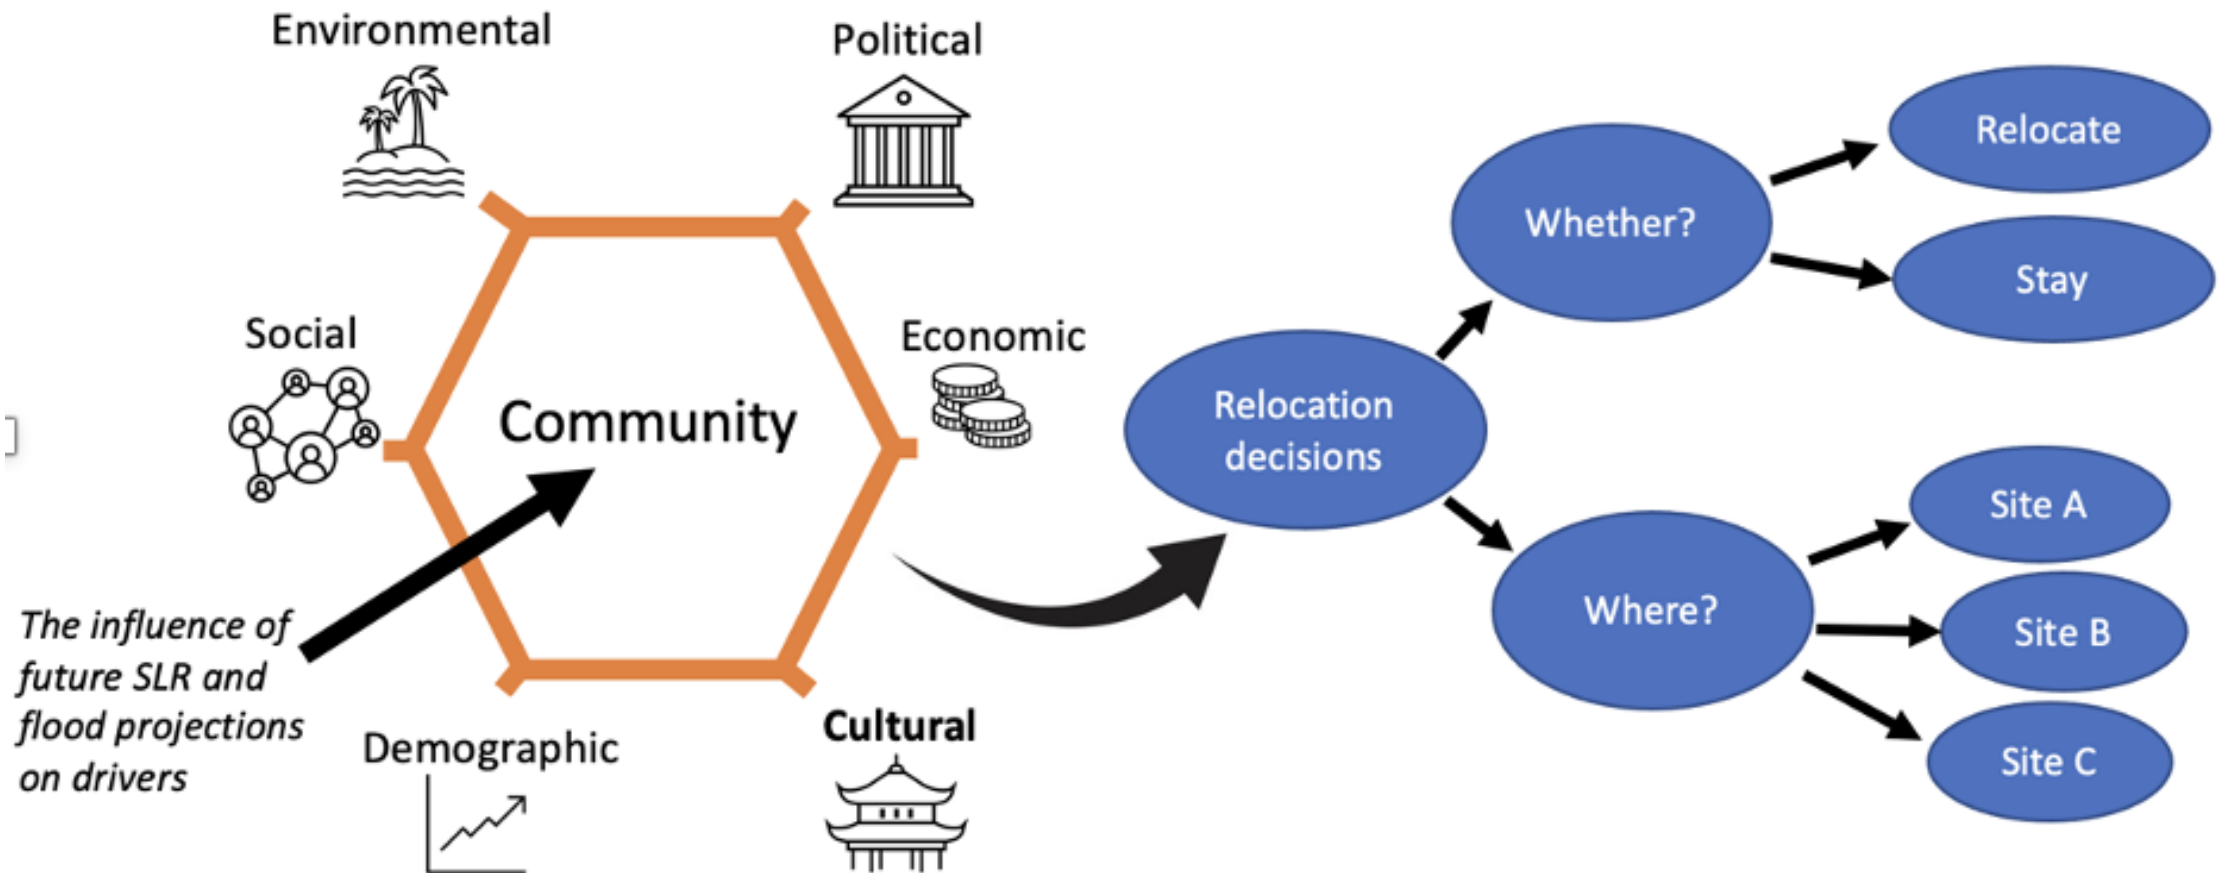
Environmental

Political

Social

Economic

Community

The influence of future SLR and flood projections on drivers

Demographic

Cultural

Relocation decisions

Whether?

Relocate

Stay

Where?

Site A

Site B

Site C